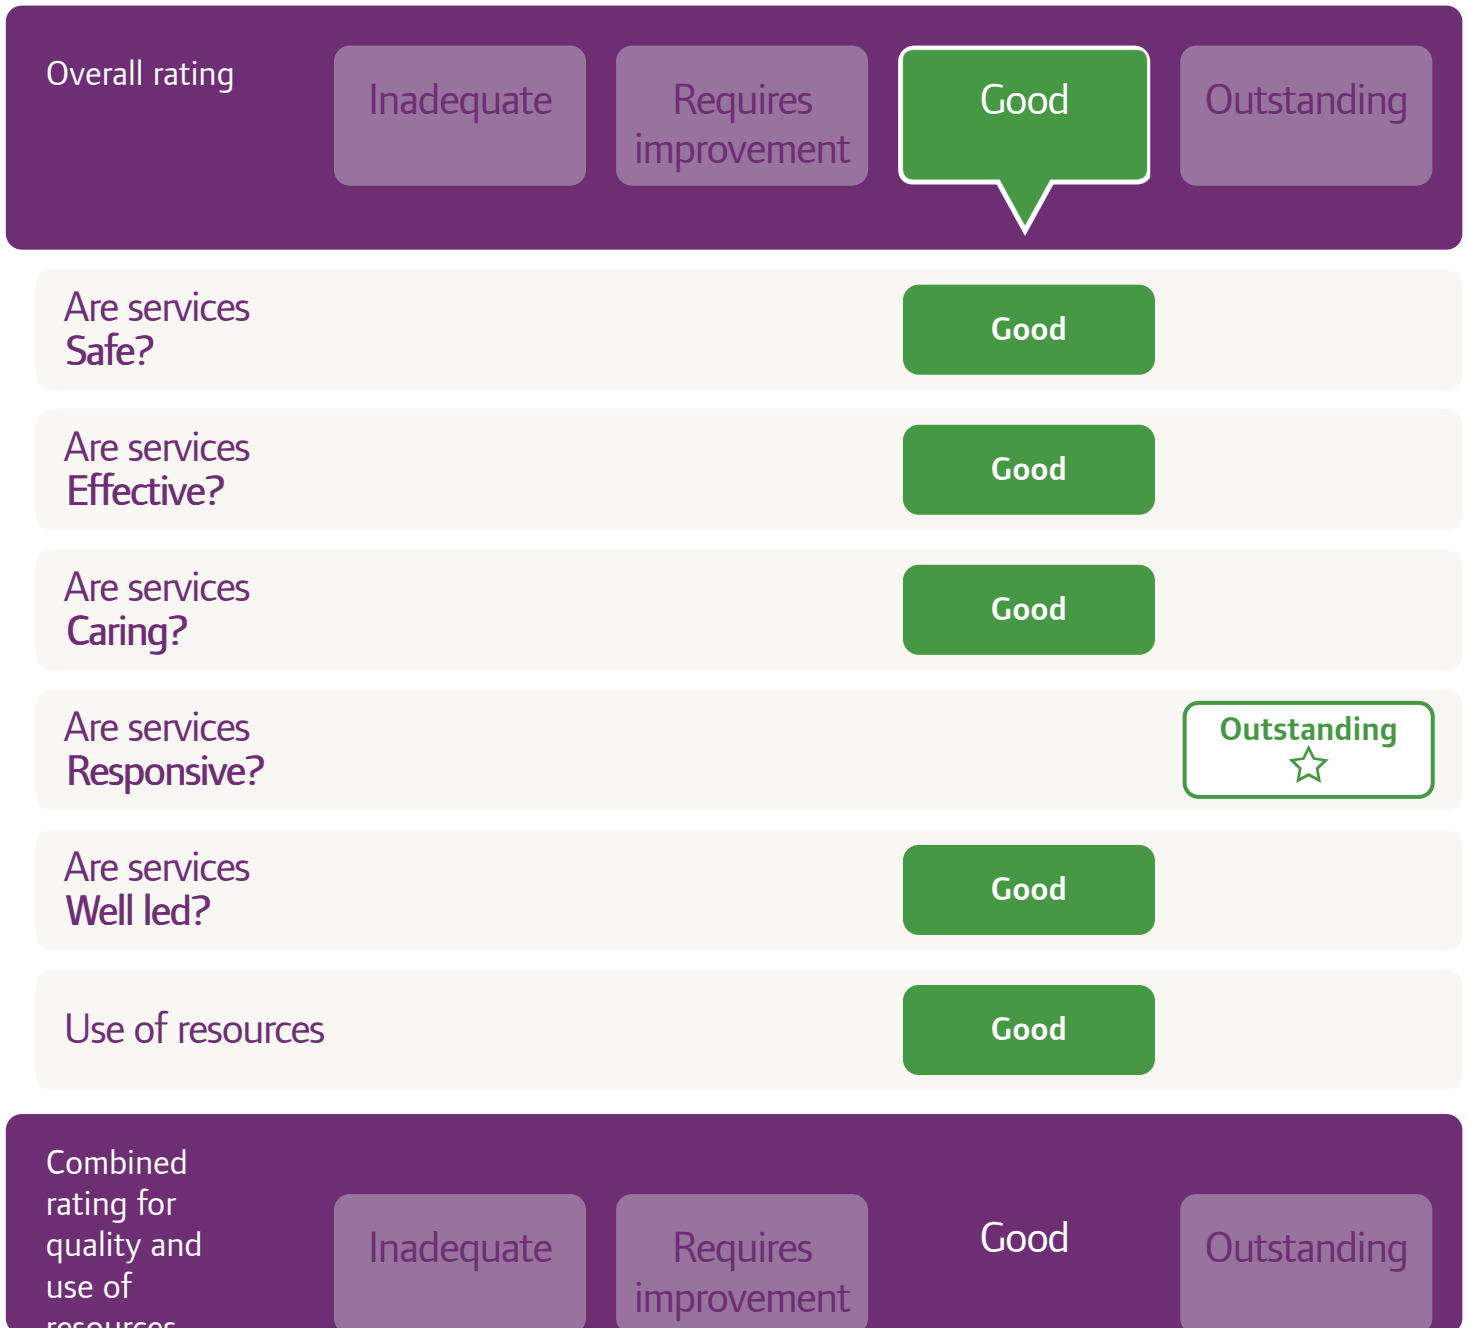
Overall rating

Inadequate

Requires improvement

Good

Outstanding

Are services Safe?

Good

Are services Effective?

Good

Are services Caring?

Good

Are services Responsive?

Outstanding ☆

Are services Well led?

Good

Use of resources

Good

Combined rating for quality and use of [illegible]

Inadequate

Requires improvement

Good

Outstanding